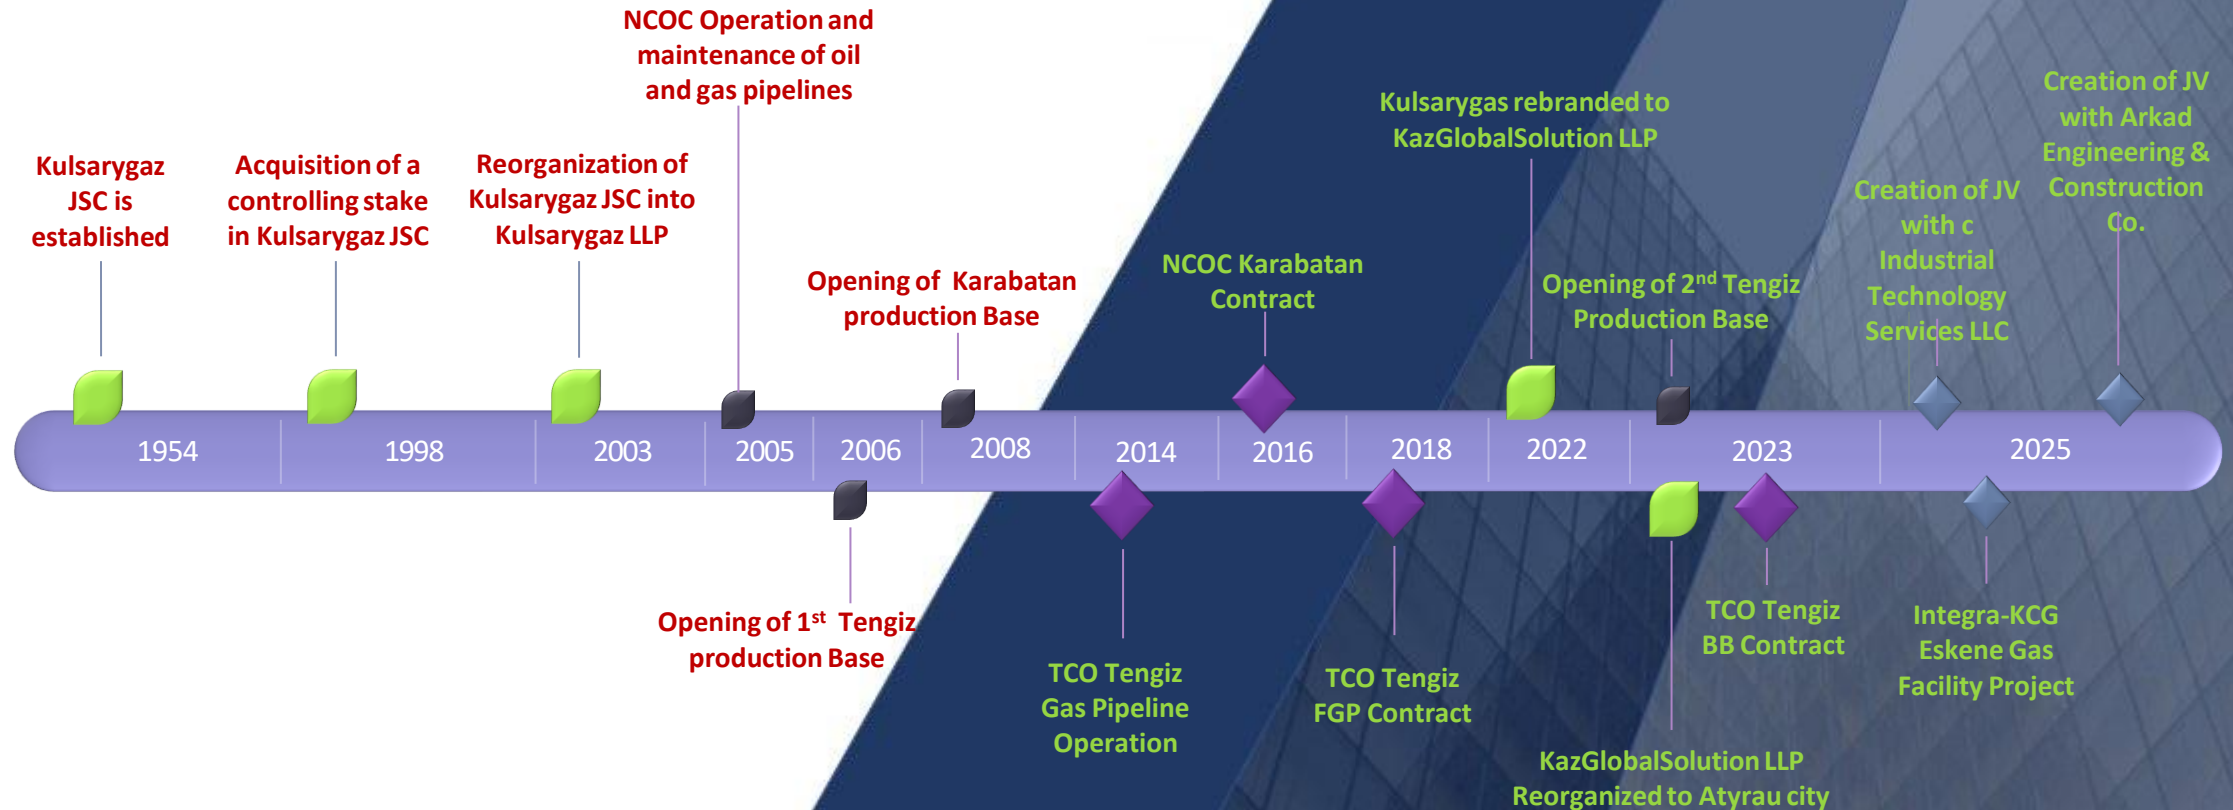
NCOC Operation and maintenance of oil and gas pipelines

Kulsarygaz JSC is established

Acquisition of a controlling stake in Kulsarygaz JSC

Reorganization of Kulsarygaz JSC into Kulsarygaz LLP

Opening of Karabatan production Base

NCOC Karabatan Contract

Kulsarygas rebranded to KazGlobalSolution LLP

Opening of 2$^{nd}$ Tengiz Production Base

Creation of JV with c Industrial Technology Services LLC

Creation of JV with Arkad Engineering & Construction Co.

1954

1998

2003

2005

2006

2008

2014

2016

2018

2022

2023

2025

Opening of 1$^{st}$ Tengiz production Base

TCO Tengiz Gas Pipeline Operation

TCO Tengiz FGP Contract

TCO Tengiz BB Contract

Integra-KCG Eskene Gas Facility Project

KazGlobalSolution LLP Reorganized to Atyrau city